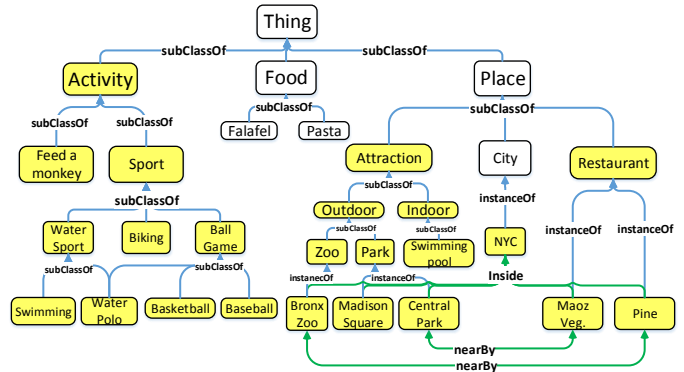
Thing

subClassOf
subClassOf

Activity
Food
Place

subClassOf
subClassOf
subClassOf
subClassOf

Falafel
Pasta

Feed a monkey
Sport

Attraction
City
Restaurant

subClassOf
subClassOf

Outdoor
Indoor

instanceOf

subClassOf
subClassOf

Water Sport
Biking
Ball Game

Zoo
Park
Swimming pool
NYC

instanceOf
instanceOf

subClassOf
subClassOf

instanecOf
instanceOf

Inside

Swimming
Water Polo
Basketball
Baseball

Bronx Zoo
Madison Square
Central Park
Maoz Veg.
Pine

nearBy
nearBy